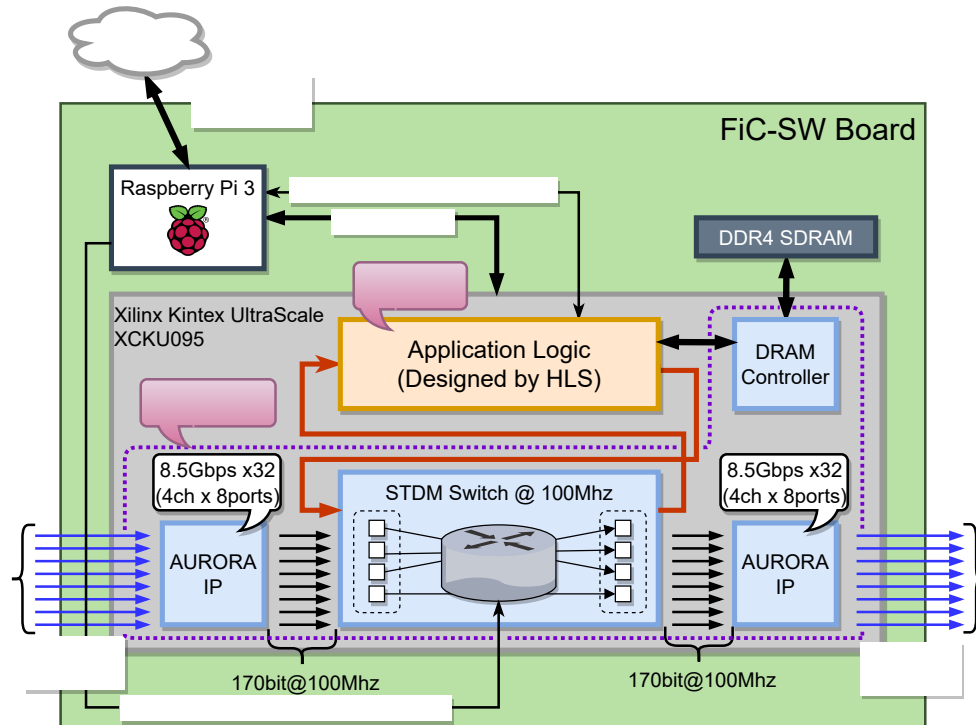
FiC-SW Board

Raspberry Pi 3

DDR4 SDRAM

Xilinx Kintex UltraScale XCKU095

Application Logic (Designed by HLS)

DRAM Controller

8.5Gbps x32 (4ch x 8ports)

STDM Switch @ 100Mhz

8.5Gbps x32 (4ch x 8ports)

AURORA IP

AURORA IP

170bit@100Mhz

170bit@100Mhz